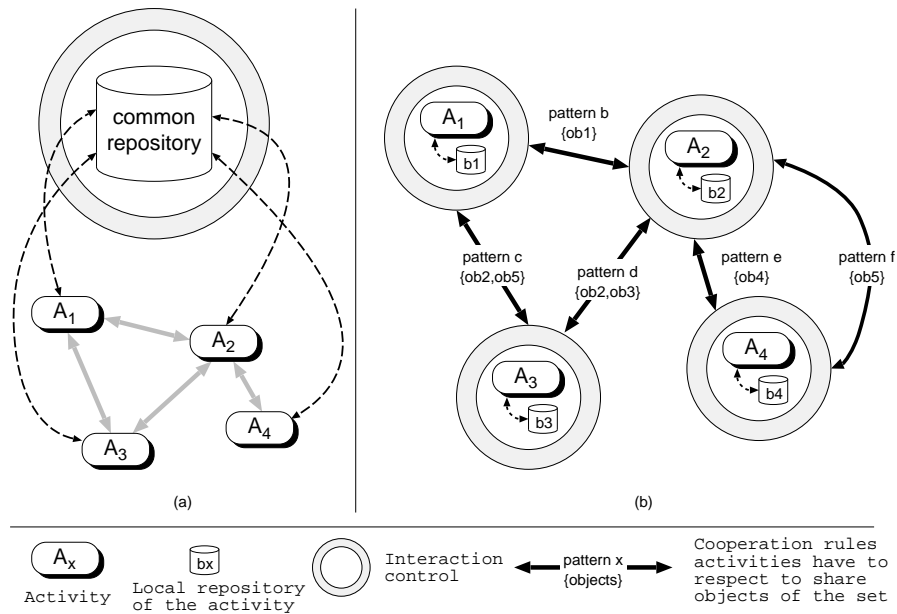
common repository

$A_1$

$A_2$

$A_3$

$A_4$

(a)

$A_1$

b1

pattern b
{ob1}

$A_2$

b2

pattern c
{ob2,ob5}

pattern d
{ob2,ob3}

pattern e
{ob4}

pattern f
{ob5}

$A_3$

b3

$A_4$

b4

(b)

$A_x$
Activity

bx
Local repository of the activity

Interaction control

pattern x
{objects}

Cooperation rules activities have to respect to share objects of the set